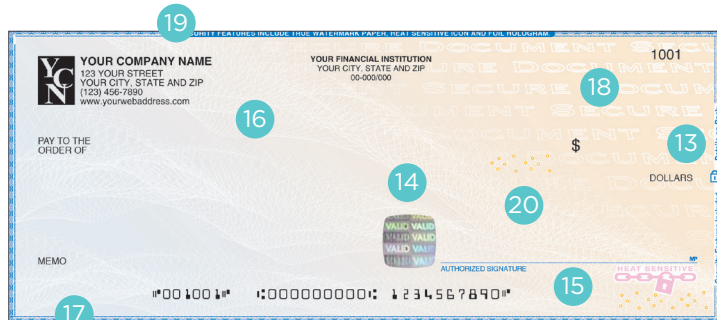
19
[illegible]URITY FEATURES INCLUDE TRUE WATERMARK PAPER, HEAT SENSITIVE ICON AND FOIL HOLOGRAM

YCN
YOUR COMPANY NAME
123 YOUR STREET
YOUR CITY, STATE AND ZIP
(123) 456-7890
www.yourwebaddress.com

YOUR FINANCIAL INSTITUTION
YOUR CITY, STATE AND ZIP
00-000/000

1001

SECURE DOCUMENT SECURE DOCUMENT SECURE DOCUMENT SECURE DOCUMENT

18

16

PAY TO THE
ORDER OF

$

13

DOLLARS

14

20

VALID VALID VALID VALID

MEMO

AUTHORIZED SIGNATURE

MP

HEAT SENSITIVE

15

⑈001001⑈ ⑆000000000⑆ 1234567890⑈

17